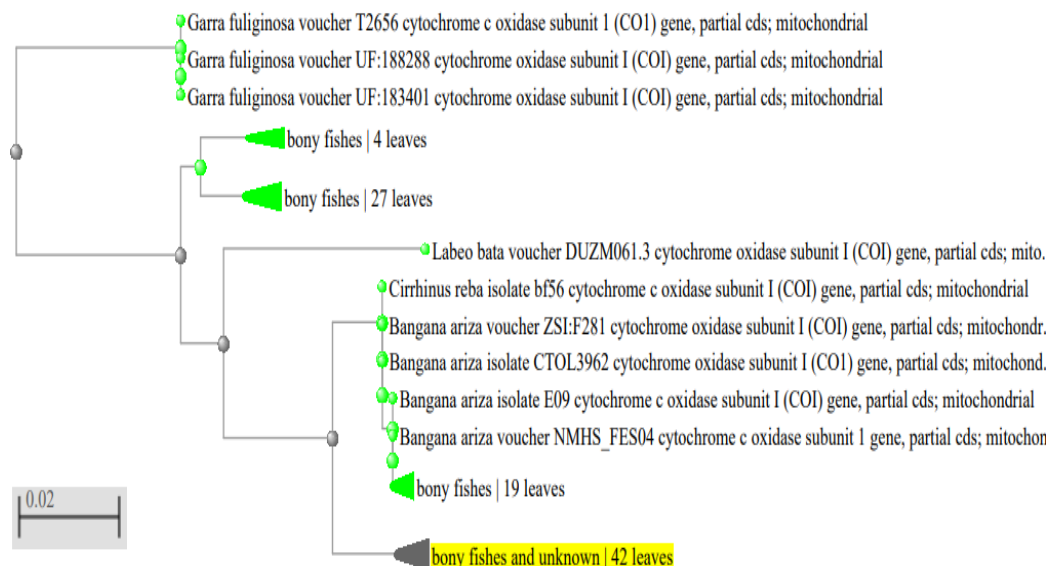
Garra fuliginosa voucher T2656 cytochrome c oxidase subunit 1 (CO1) gene, partial cds; mitochondrial
Garra fuliginosa voucher UF:188288 cytochrome oxidase subunit I (COI) gene, partial cds; mitochondrial
Garra fuliginosa voucher UF:183401 cytochrome oxidase subunit I (COI) gene, partial cds; mitochondrial
bony fishes | 4 leaves
bony fishes | 27 leaves
Labeo bata voucher DUZM061.3 cytochrome oxidase subunit I (COI) gene, partial cds; mito.
Cirrhinus reba isolate bf56 cytochrome c oxidase subunit I (COI) gene, partial cds; mitochondrial
Bangana ariza voucher ZSI:F281 cytochrome oxidase subunit I (COI) gene, partial cds; mitochondr.
Bangana ariza isolate CTOL3962 cytochrome oxidase subunit I (CO1) gene, partial cds; mitochond.
Bangana ariza isolate E09 cytochrome c oxidase subunit I (COI) gene, partial cds; mitochondrial
Bangana ariza voucher NMHS_FES04 cytochrome c oxidase subunit 1 gene, partial cds; mitochon
bony fishes | 19 leaves
0.02
bony fishes and unknown | 42 leaves